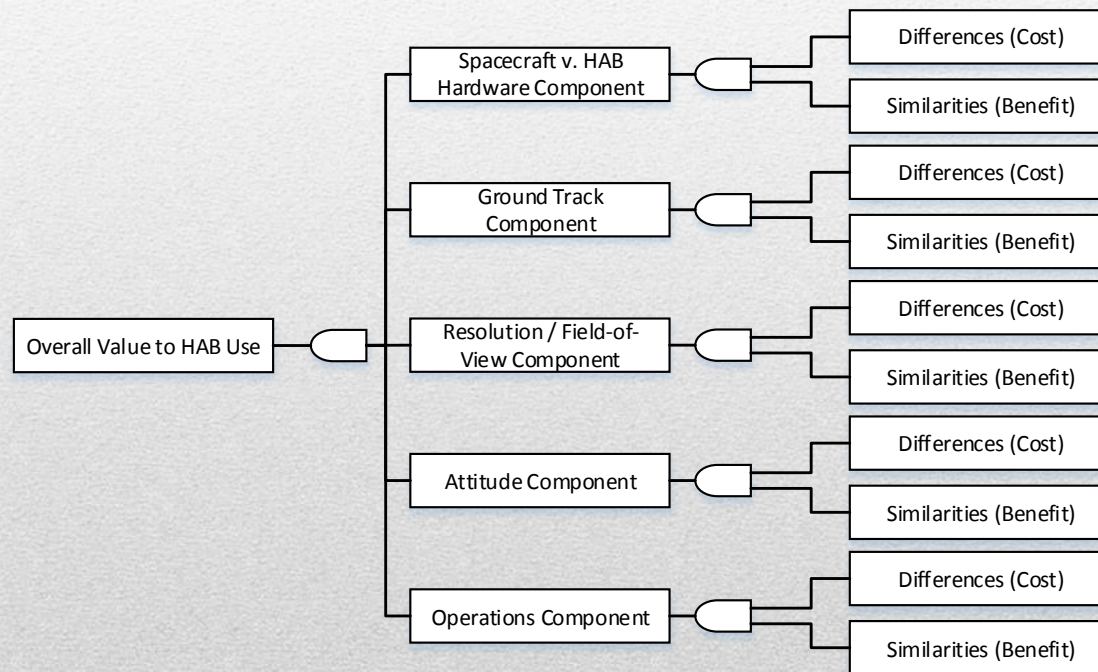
Overall Value to HAB Use

Spacecraft v. HAB Hardware Component

Differences (Cost)

Similarities (Benefit)

Ground Track Component

Differences (Cost)

Similarities (Benefit)

Resolution / Field-of-View Component

Differences (Cost)

Similarities (Benefit)

Attitude Component

Differences (Cost)

Similarities (Benefit)

Operations Component

Differences (Cost)

Similarities (Benefit)